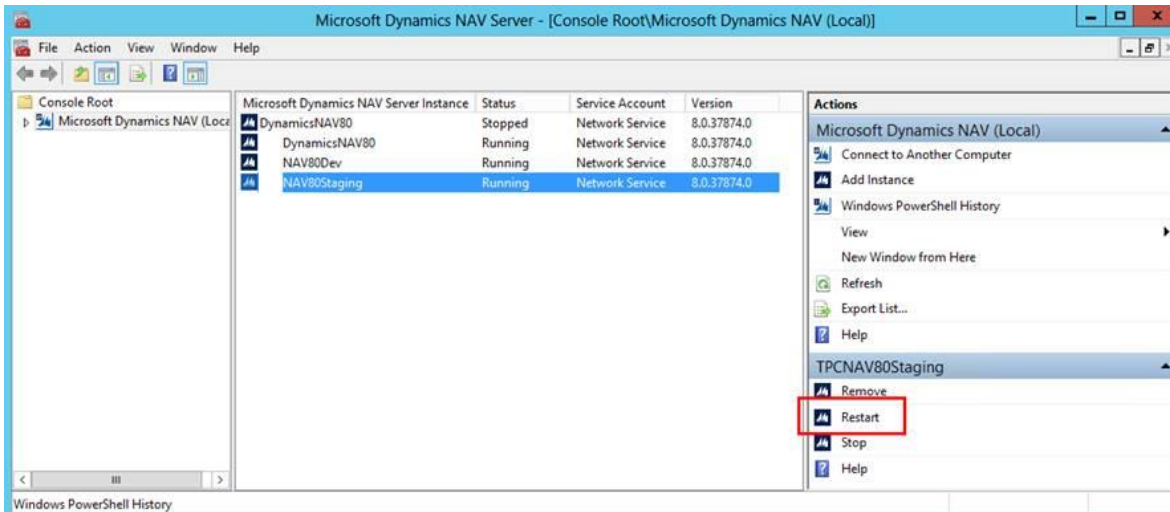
Microsoft Dynamics NAV Server - [Console Root\Microsoft Dynamics NAV (Local)]

File Action View Window Help

Console Root
Microsoft Dynamics NAV (Loca

| Microsoft Dynamics NAV Server Instance | Status | Service Account | Version |
|---|---|---|---|
| DynamicsNAV80 | Stopped | Network Service | 8.0.37874.0 |
| DynamicsNAV80 | Running | Network Service | 8.0.37874.0 |
| NAV80Dev | Running | Network Service | 8.0.37874.0 |
| NAV80Staging | Running | Network Service | 8.0.37874.0 |

Actions
Microsoft Dynamics NAV (Local)
Connect to Another Computer
Add Instance
Windows PowerShell History
View
New Window from Here
Refresh
Export List...
Help
TPCNAV80Staging
Remove
Restart
Stop
Help

Windows PowerShell History